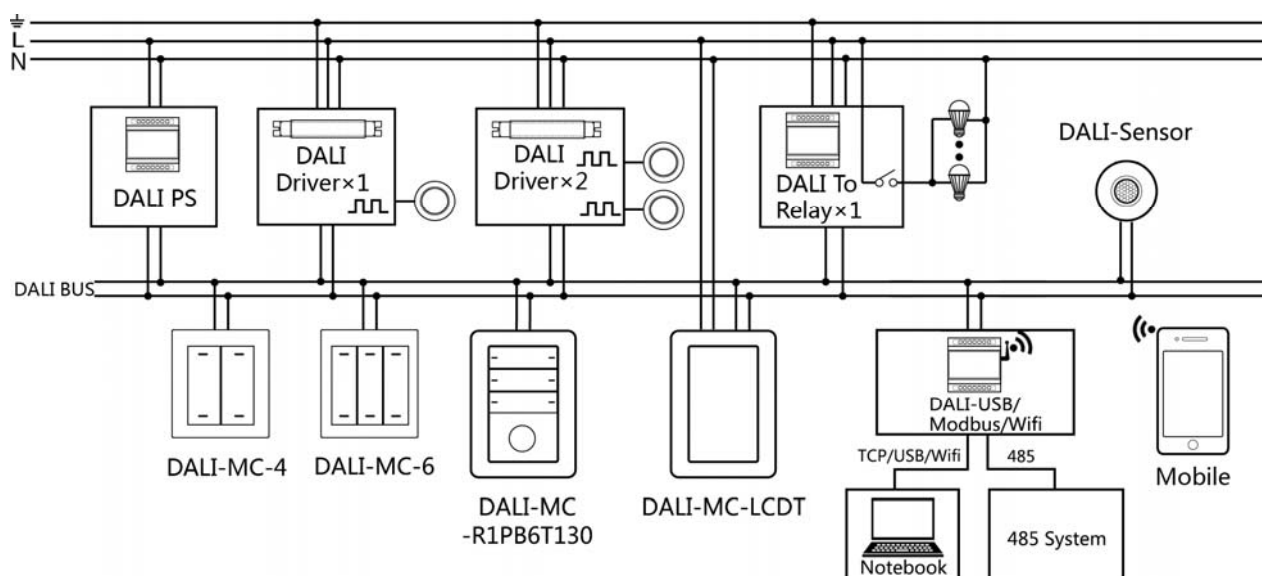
⏚
L
N

DALI PS

DALI Driver×1

DALI Driver×2

DALI To Relay×1

DALI-Sensor

DALI BUS

DALI-MC-4

DALI-MC-6

DALI-MC -R1PB6T130

DALI-MC-LCDT

DALI-USB/ Modbus/Wifi

TCP/USB/Wifi

485

Notebook

485 System

Mobile